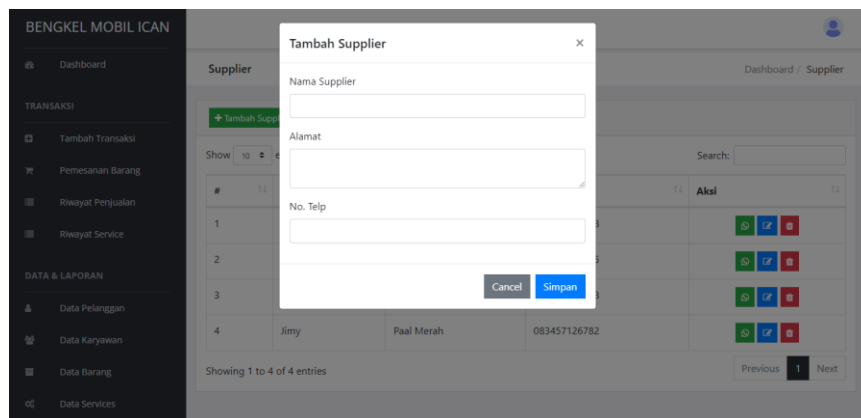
BENGKEL MOBIL ICAN

Dashboard

TRANSAKSI

Tambah Transaksi

Pemesanan Barang

Riwayat Penjualan

Riwayat Service

DATA & LAPORAN

Data Pelanggan

Data Karyawan

Data Barang

Data Services

Supplier

Dashboard / Supplier

+ Tambah Supp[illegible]

Show 10 e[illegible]

Search:

| # | | | | Aksi |
|---|---|---|---|---|
| 1 | | | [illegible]3 | |
| 2 | | | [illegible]5 | |
| 3 | | | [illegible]3 | |
| 4 | Jimy | Paal Merah | 083457126782 | |

Showing 1 to 4 of 4 entries

Previous 1 Next

Tambah Supplier

×

Nama Supplier

Alamat

No. Telp

Cancel Simpan